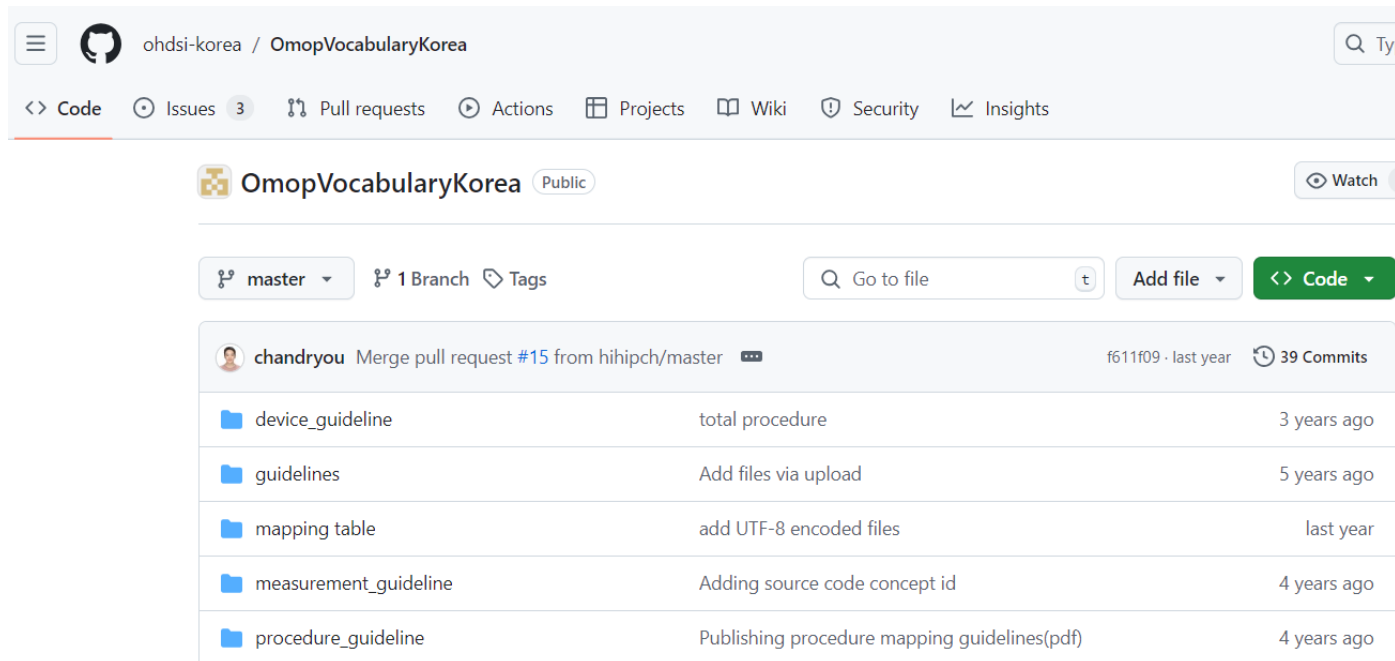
ohdsi-korea / OmopVocabularyKorea

Ty

Code Issues 3 Pull requests Actions Projects Wiki Security Insights

OmopVocabularyKorea Public

Watch

master 1 Branch Tags Go to file t Add file Code

chandryou Merge pull request #15 from hihipch/master f611f09 · last year 39 Commits

| | | |
|---|---|---|
| device_guideline | total procedure | 3 years ago |
| guidelines | Add files via upload | 5 years ago |
| mapping table | add UTF-8 encoded files | last year |
| measurement_guideline | Adding source code concept id | 4 years ago |
| procedure_guideline | Publishing procedure mapping guidelines(pdf) | 4 years ago |